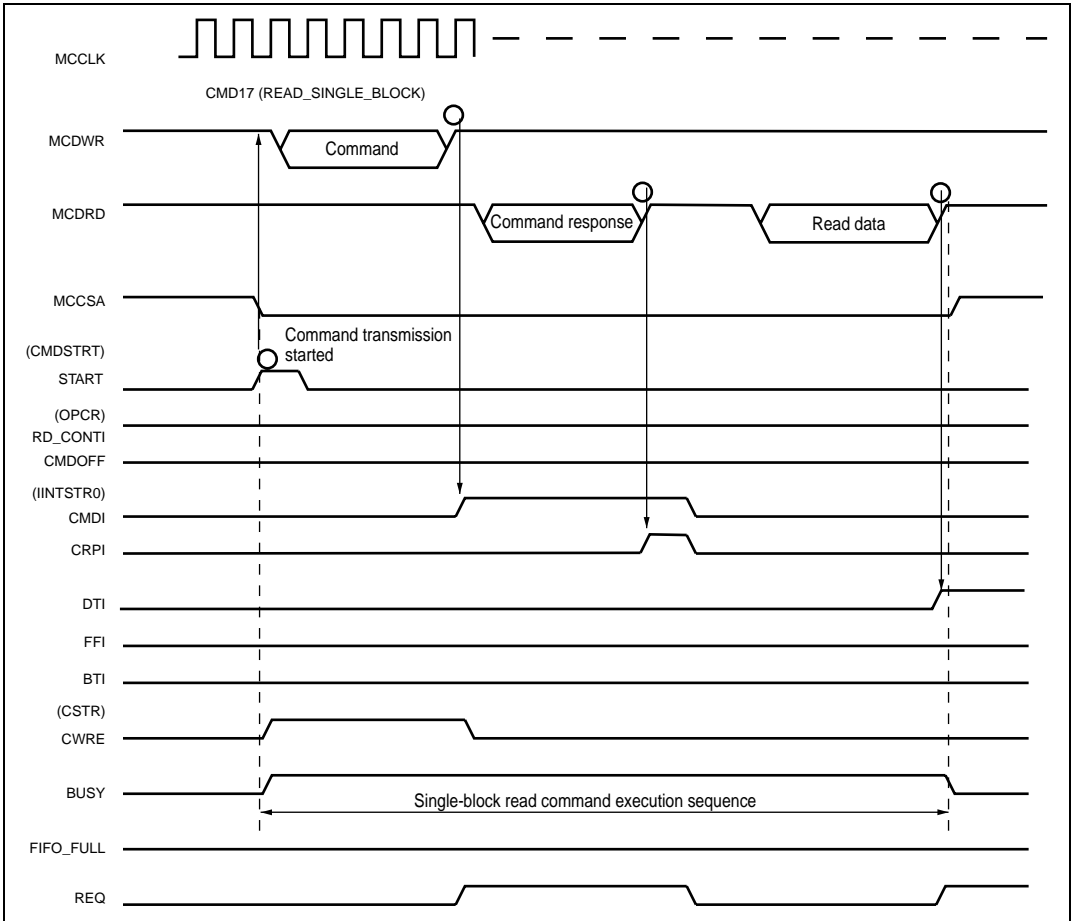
MCCLK

CMD17 (READ_SINGLE_BLOCK)

MCDWR

Command

MCDRD

Command response

Read data

MCCSA

Command transmission started

(CMDSTRT)
START

(OPCR)
RD_CONTI

CMDOFF

(IINTSTR0)
CMDI

CRPI

DTI

FFI

BTI

(CSTR)
CWRE

BUSY

Single-block read command execution sequence

FIFO_FULL

REQ